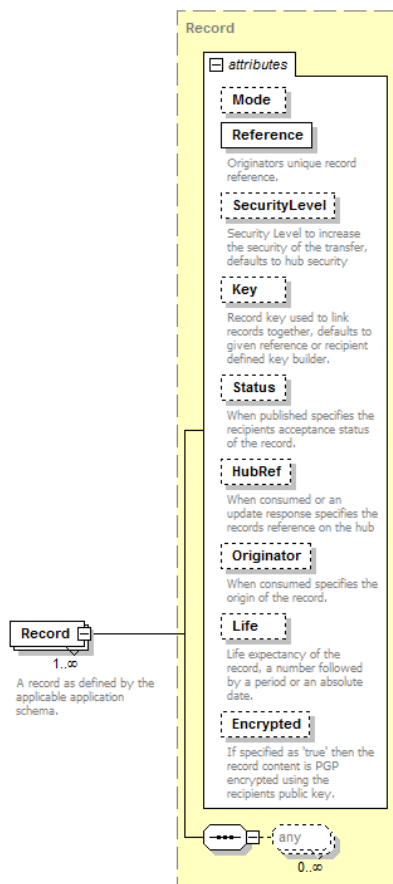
Record

attributes

Mode

Reference

Originators unique record reference.

SecurityLevel

Security Level to increase the security of the transfer, defaults to hub security

Key

Record key used to link records together, defaults to given reference or recipient defined key builder.

Status

When published specifies the recipients acceptance status of the record.

HubRef

When consumed or an update response specifies the records reference on the hub

Originator

When consumed specifies the origin of the record.

Life

Life expectancy of the record, a number followed by a period or an absolute date.

Encrypted

If specified as 'true' then the record content is PGP encrypted using the recipients public key.

Record

1..∞

A record as defined by the applicable application schema.

any

0..∞